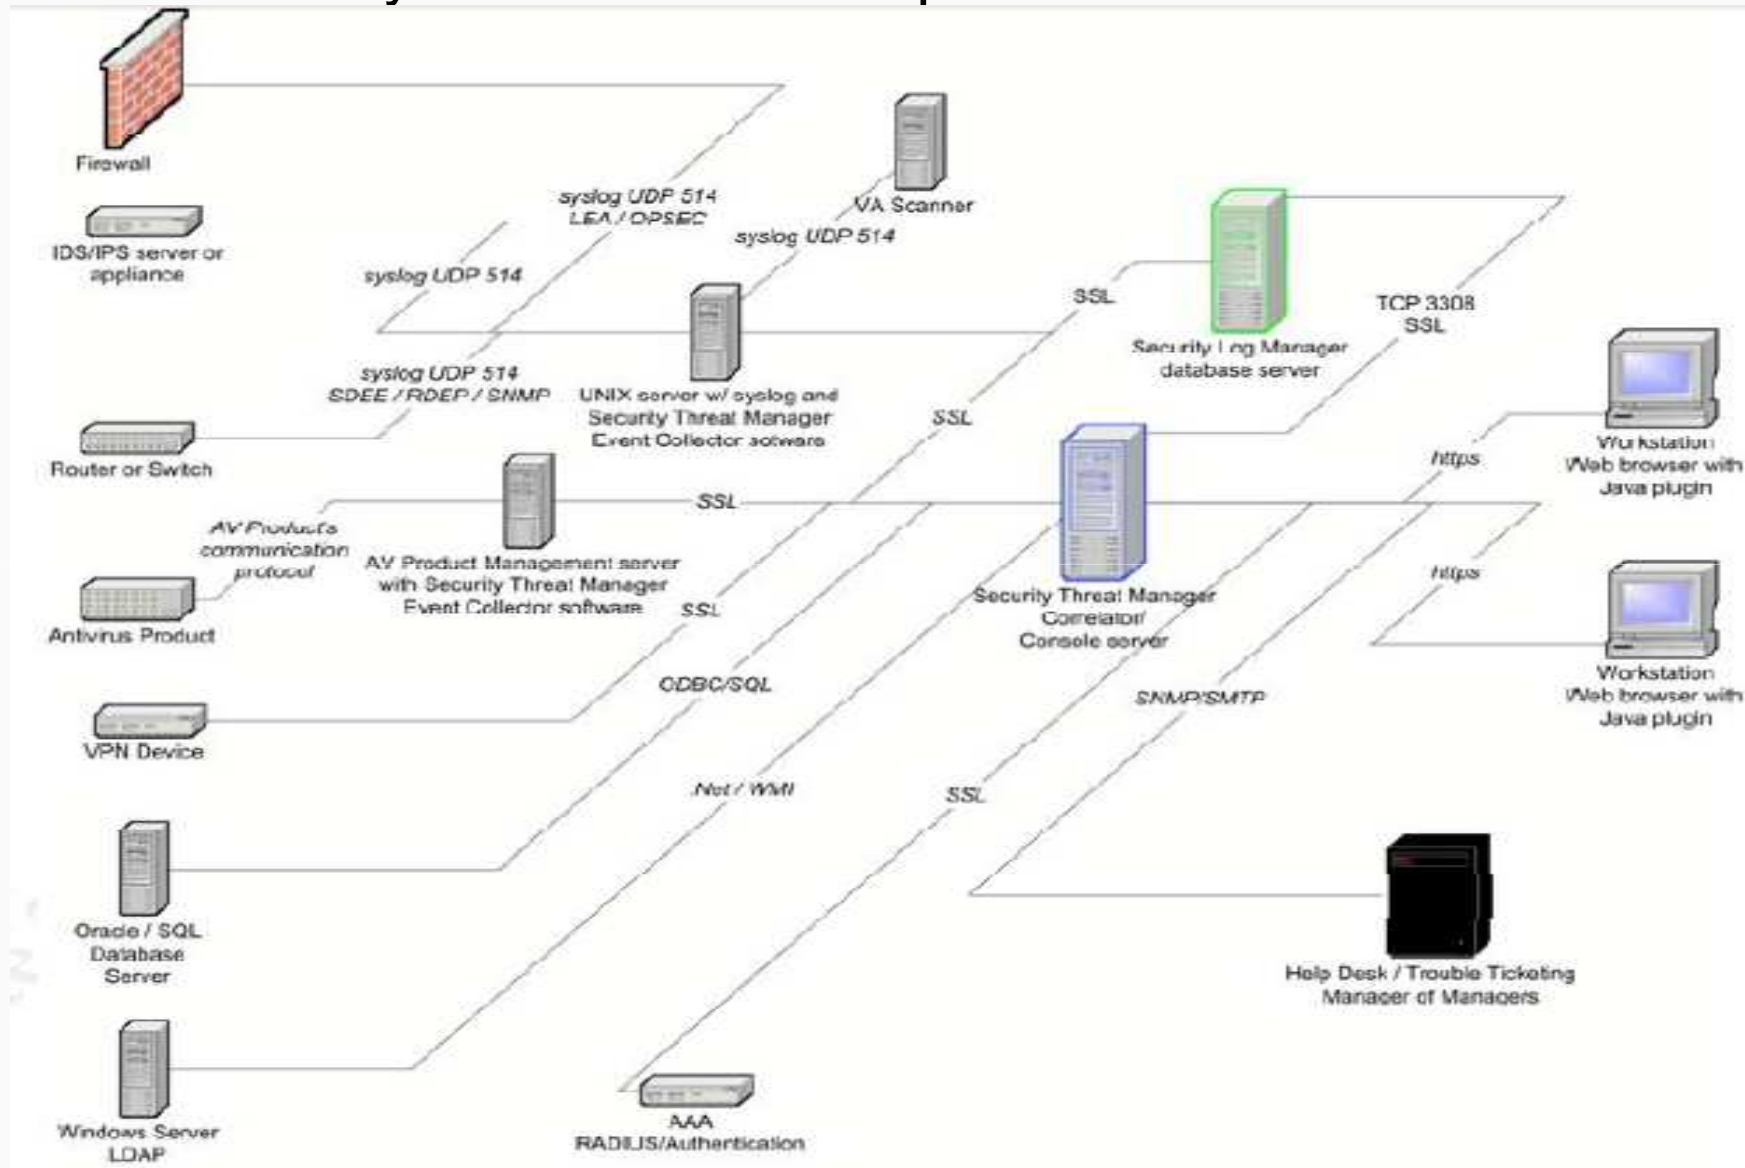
Firewall

IDS/IPS server or appliance

syslog UDP 514
LEA / OPSEC

VA Scanner

syslog UDP 514

syslog UDP 514

SSL

TCP 3308
SSL

Security Log Manager database server

syslog UDP 514
SDEE / RDEP / SNMP

UNIX server w/ syslog and Security Threat Manager Event Collector software

SSL

Router or Switch

https

Workstation
Web browser with Java plugin

SSL

AV Product's communication protocol

AV Product Management server with Security Threat Manager Event Collector software

Security Threat Manager Correlator/ Console server

https

Antivirus Product

SSL

Workstation
Web browser with Java plugin

ODBC/SQL

SNMP/SMTP

VPN Device

Net / WMI

SSL

Oracle / SQL Database Server

Help Desk / Trouble Ticketing Manager of Managers

Windows Server LDAP

AAA
RADIUS/Authentication